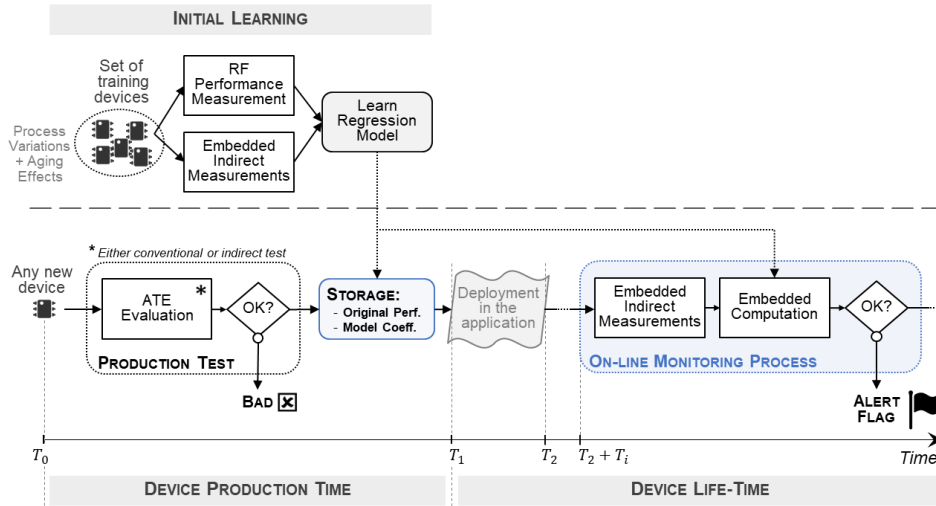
INITIAL LEARNING

Set of training devices

Process Variations + Aging Effects

RF Performance Measurement

Embedded Indirect Measurements

Learn Regression Model

* Either conventional or indirect test

Any new device

ATE Evaluation *

OK?

PRODUCTION TEST

BAD ☒

STORAGE:
- Original Perf.
- Model Coeff.

Deployment in the application

Embedded Indirect Measurements

Embedded Computation

OK?

ON-LINE MONITORING PROCESS

ALERT FLAG

$T_0$

$T_1$

$T_2$

$T_2 + T_i$

Time

DEVICE PRODUCTION TIME

DEVICE LIFE-TIME